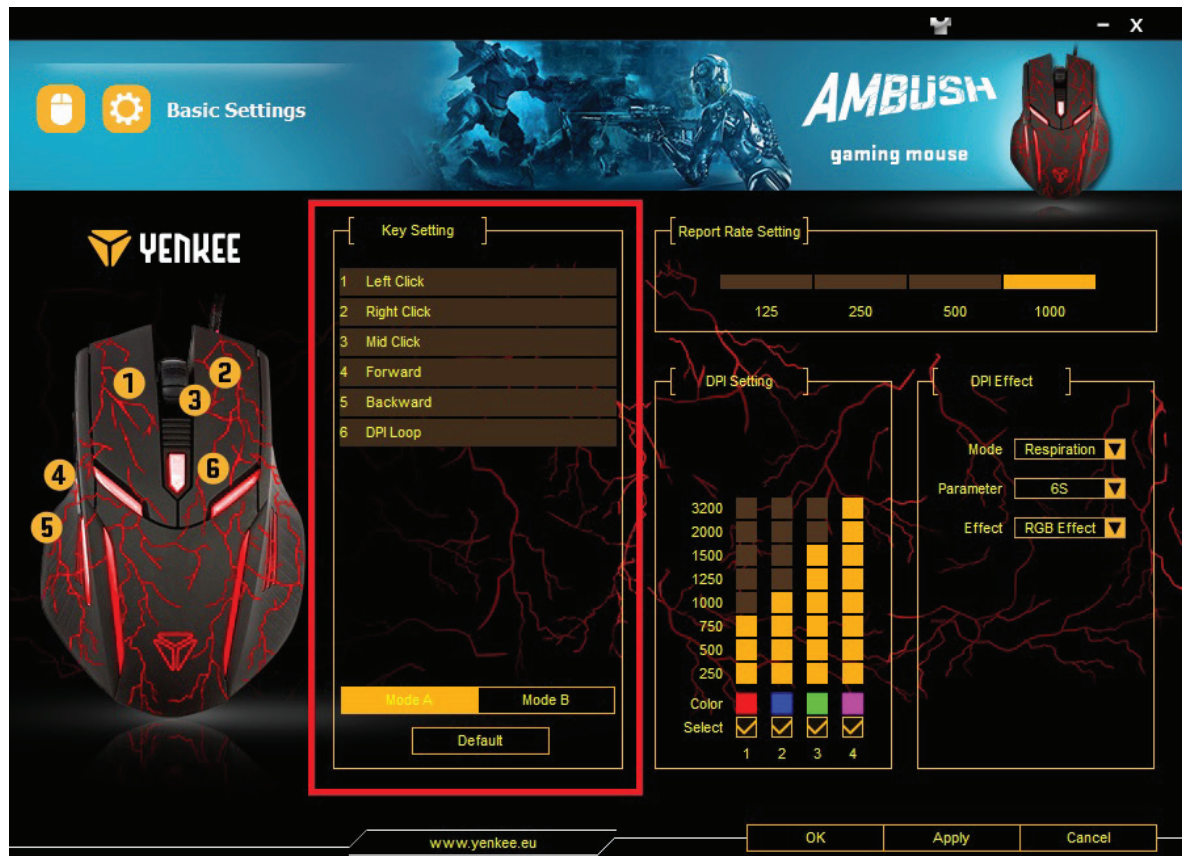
- X

Basic Settings

AMBUSH
gaming mouse

YENKEE

1
2
3
4
5
6

Key Setting
1 Left Click
2 Right Click
3 Mid Click
4 Forward
5 Backward
6 DPI Loop

Mode A
Mode B
Default

Report Rate Setting
125
250
500
1000

DPI Setting
3200
2000
1500
1250
1000
750
500
250
Color
Select
1
2
3
4

DPI Effect
Mode Respiration
Parameter 6S
Effect RGB Effect

www.yenkee.eu

OK
Apply
Cancel